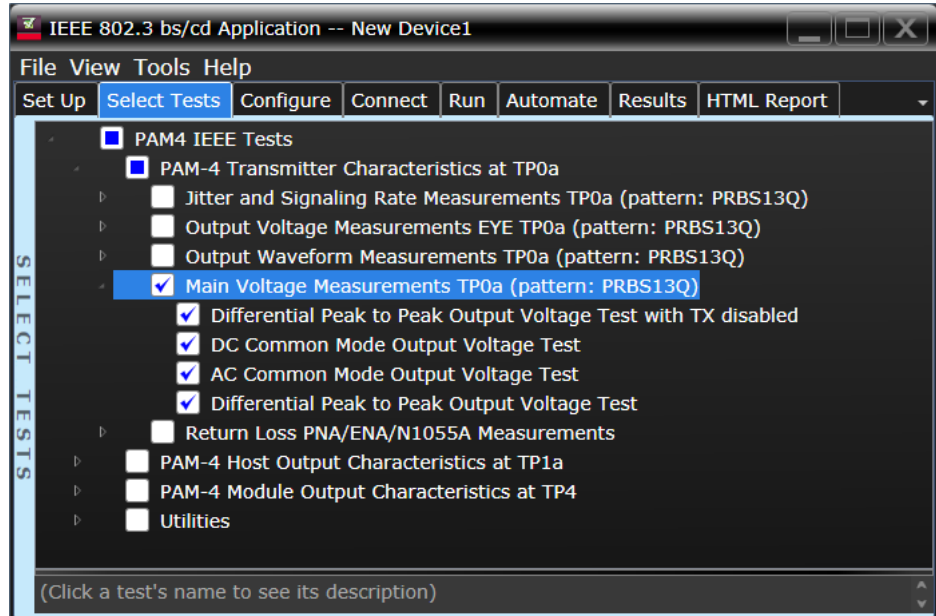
IEEE 802.3 bs/cd Application -- New Device1

File View Tools Help

Set Up | Select Tests | Configure | Connect | Run | Automate | Results | HTML Report

SELECT TESTS

PAM4 IEEE Tests
PAM-4 Transmitter Characteristics at TP0a
Jitter and Signaling Rate Measurements TP0a (pattern: PRBS13Q)
Output Voltage Measurements EYE TP0a (pattern: PRBS13Q)
Output Waveform Measurements TP0a (pattern: PRBS13Q)
Main Voltage Measurements TP0a (pattern: PRBS13Q)
Differential Peak to Peak Output Voltage Test with TX disabled
DC Common Mode Output Voltage Test
AC Common Mode Output Voltage Test
Differential Peak to Peak Output Voltage Test
Return Loss PNA/ENA/N1055A Measurements
PAM-4 Host Output Characteristics at TP1a
PAM-4 Module Output Characteristics at TP4
Utilities

(Click a test's name to see its description)